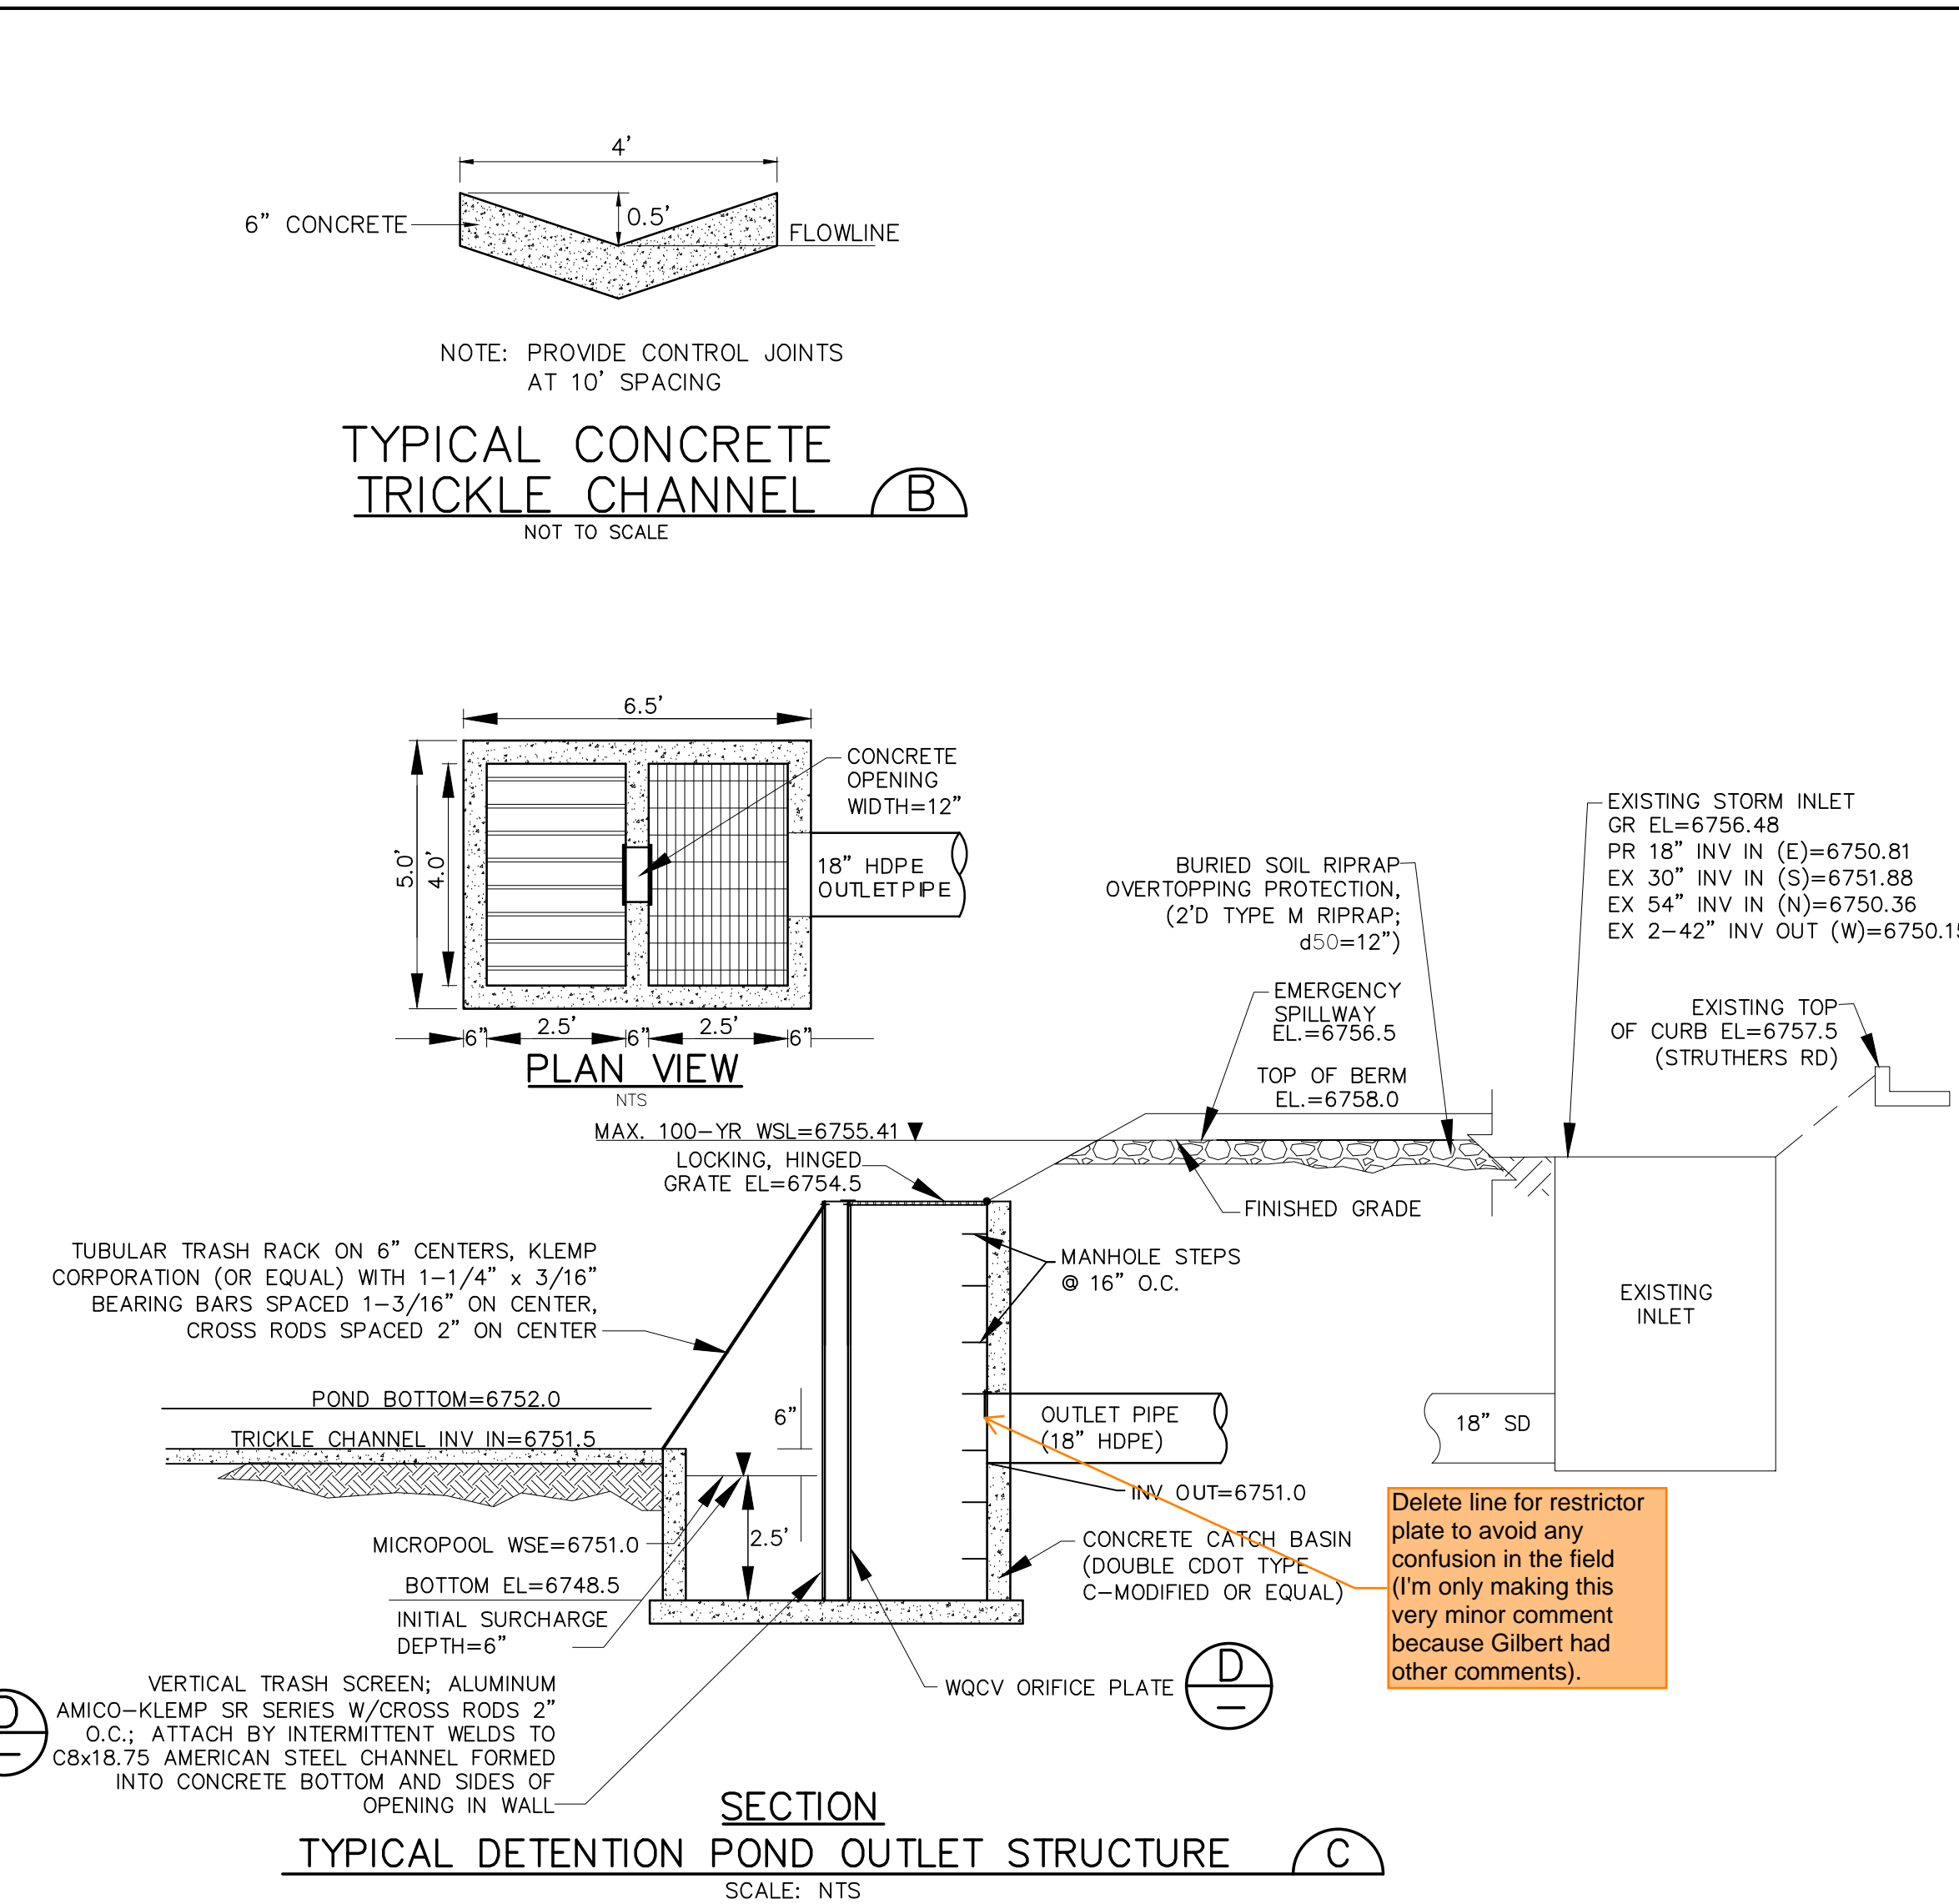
4'

6" CONCRETE

0.5'

FLOWLINE

NOTE: PROVIDE CONTROL JOINTS AT 10' SPACING

TYPICAL CONCRETE TRICKLE CHANNEL

B

NOT TO SCALE

6.5'

CONCRETE OPENING WIDTH=12"

5.0'

4.0'

18" HDPE OUTLETPIPE

6" 2.5' 6" 2.5' 6"

PLAN VIEW

NTS

EXISTING STORM INLET
GR EL=6756.48
PR 18" INV IN (E)=6750.81
EX 30" INV IN (S)=6751.88
EX 54" INV IN (N)=6750.36
EX 2-42" INV OUT (W)=6750.1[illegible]

BURIED SOIL RIPRAP OVERTOPPING PROTECTION, (2'D TYPE M RIPRAP; d50=12")

EMERGENCY SPILLWAY EL.=6756.5

EXISTING TOP OF CURB EL=6757.5 (STRUTHERS RD)

TOP OF BERM EL.=6758.0

MAX. 100-YR WSL=6755.41

LOCKING, HINGED GRATE EL=6754.5

FINISHED GRADE

TUBULAR TRASH RACK ON 6" CENTERS, KLEMP CORPORATION (OR EQUAL) WITH 1-1/4" x 3/16" BEARING BARS SPACED 1-3/16" ON CENTER, CROSS RODS SPACED 2" ON CENTER

MANHOLE STEPS @ 16" O.C.

EXISTING INLET

POND BOTTOM=6752.0

TRICKLE CHANNEL INV IN=6751.5

6"

OUTLET PIPE (18" HDPE)

18" SD

2.5'

INV OUT=6751.0

MICROPOOL WSE=6751.0

BOTTOM EL=6748.5

INITIAL SURCHARGE DEPTH=6"

CONCRETE CATCH BASIN (DOUBLE CDOT TYPE C-MODIFIED OR EQUAL)

Delete line for restrictor plate to avoid any confusion in the field (I'm only making this very minor comment because Gilbert had other comments).

VERTICAL TRASH SCREEN; ALUMINUM AMICO-KLEMP SR SERIES W/CROSS RODS 2" O.C.; ATTACH BY INTERMITTENT WELDS TO C8x18.75 AMERICAN STEEL CHANNEL FORMED INTO CONCRETE BOTTOM AND SIDES OF OPENING IN WALL

WQCV ORIFICE PLATE

D
—

D
—

SECTION

TYPICAL DETENTION POND OUTLET STRUCTURE

C

SCALE: NTS